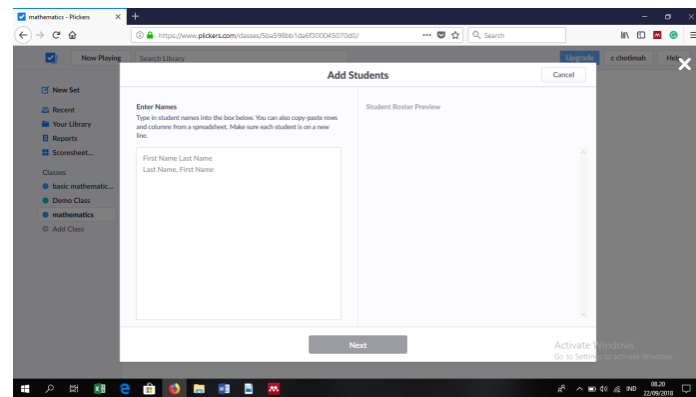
mathematics - Plickers

https://www.plickers.com/classes/5ba598bb1da6f300045070d0/

Search

Now Playing

Search Library

Upgrade

c chotimah

Help

New Set

Recent

Your Library

Reports

Scoresheet...

Classes

basic mathematic...

Demo Class

mathematics

Add Class

Add Students

Cancel

Enter Names

Type in student names into the box below. You can also copy-paste rows and columns from a spreadsheet. Make sure each student is on a new line.

First Name Last Name
Last Name, First Name

Student Roster Preview

Next

Activate Windows
Go to Settings to activate Windows.

IND

08.20
22/09/2018